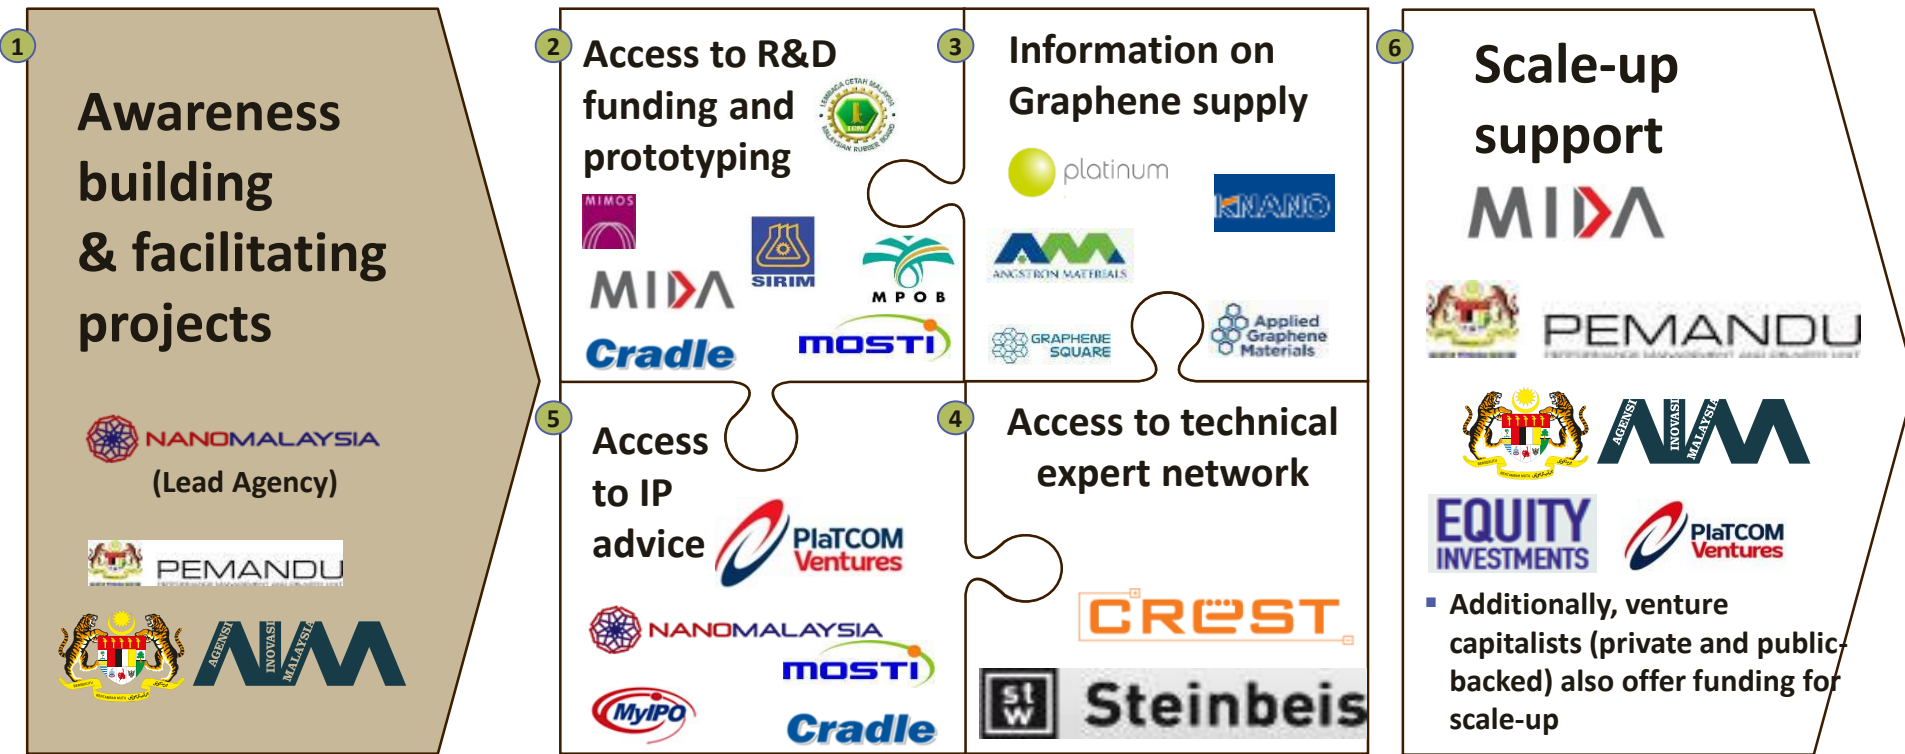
1

Awareness building & facilitating projects

NANOMALAYSIA
(Lead Agency)

PEMANDU

AGENSI INOVASI MALAYSIA
AIM

2

Access to R&D funding and prototyping

LEMBAGA GETAH MALAYSIA
LGM
MALAYSIAN RUBBER BOARD

MIMOS

MIDA

SIRIM

MPOB

Cradle

MOSTI

3

Information on Graphene supply

platinum

KNANO

ANGSTRON MATERIALS

GRAPHENE SQUARE

Applied Graphene Materials

5

Access to IP advice

PlaTCOM Ventures

NANOMALAYSIA

MOSTI

MyIPO

Cradle

4

Access to technical expert network

CREST

St W Steinbeis

6

Scale-up support

MIDA

PEMANDU

AGENSI INOVASI MALAYSIA
AIM

EQUITY INVESTMENTS

PlaTCOM Ventures

▪ Additionally, venture capitalists (private and public-backed) also offer funding for scale-up